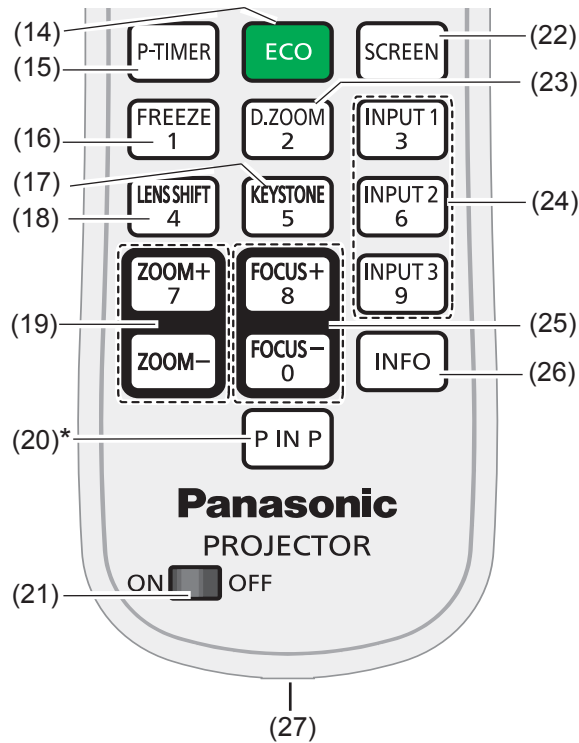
(14)
(15)
P-TIMER
ECO
SCREEN
(22)
(23)
(16)
FREEZE 1
D.ZOOM 2
INPUT 1 3
(17)
(18)
LENS SHIFT 4
KEYSTONE 5
INPUT 2 6
(24)
ZOOM+ 7
FOCUS+ 8
INPUT 3 9
(19)
(25)
ZOOM−
FOCUS− 0
INFO
(26)
(20)*
P IN P
Panasonic
PROJECTOR
(21)
ON
OFF
(27)